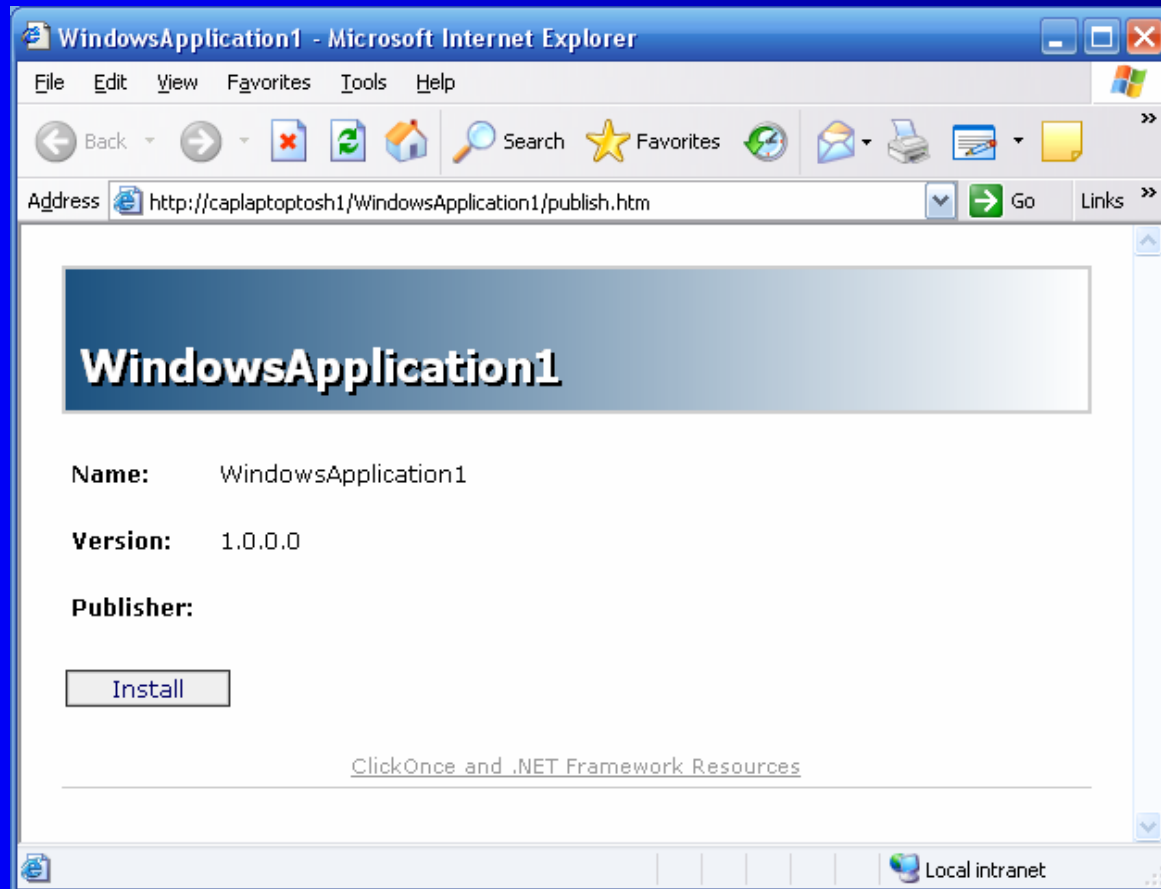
WindowsApplication1 - Microsoft Internet Explorer

File Edit View Favorites Tools Help

Back Search Favorites

Address http://caplaptoptosh1/WindowsApplication1/publish.htm Go Links

WindowsApplication1

Name: WindowsApplication1

Version: 1.0.0.0

Publisher:

Install

ClickOnce and .NET Framework Resources

Local intranet